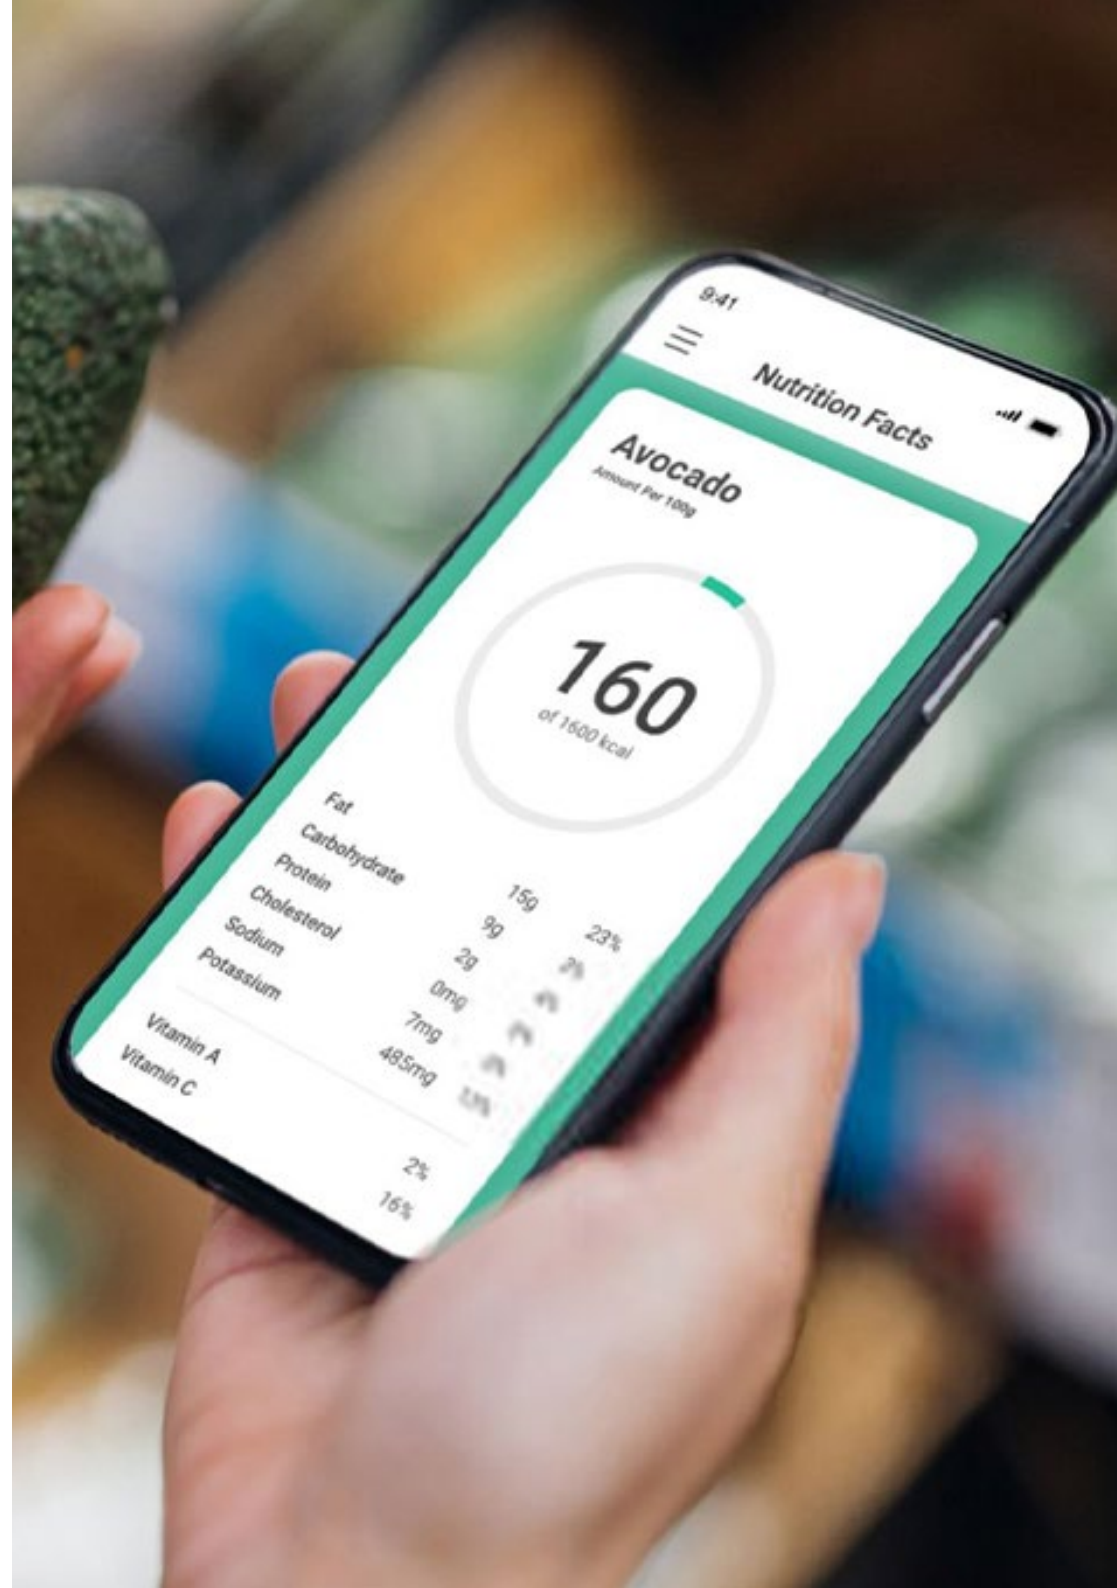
9:41

Nutrition Facts

Avocado
Amount Per 100g

160
of 1600 kcal

| | | |
|---|---|---|
| Fat | 15g | 23% |
| Carbohydrate | 9g | 3% |
| Protein | 2g | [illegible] |
| Cholesterol | 0mg | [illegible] |
| Sodium | 7mg | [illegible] |
| Potassium | 485mg | 13% |

| | |
|---|---|
| Vitamin A | 2% |
| Vitamin C | 16% |